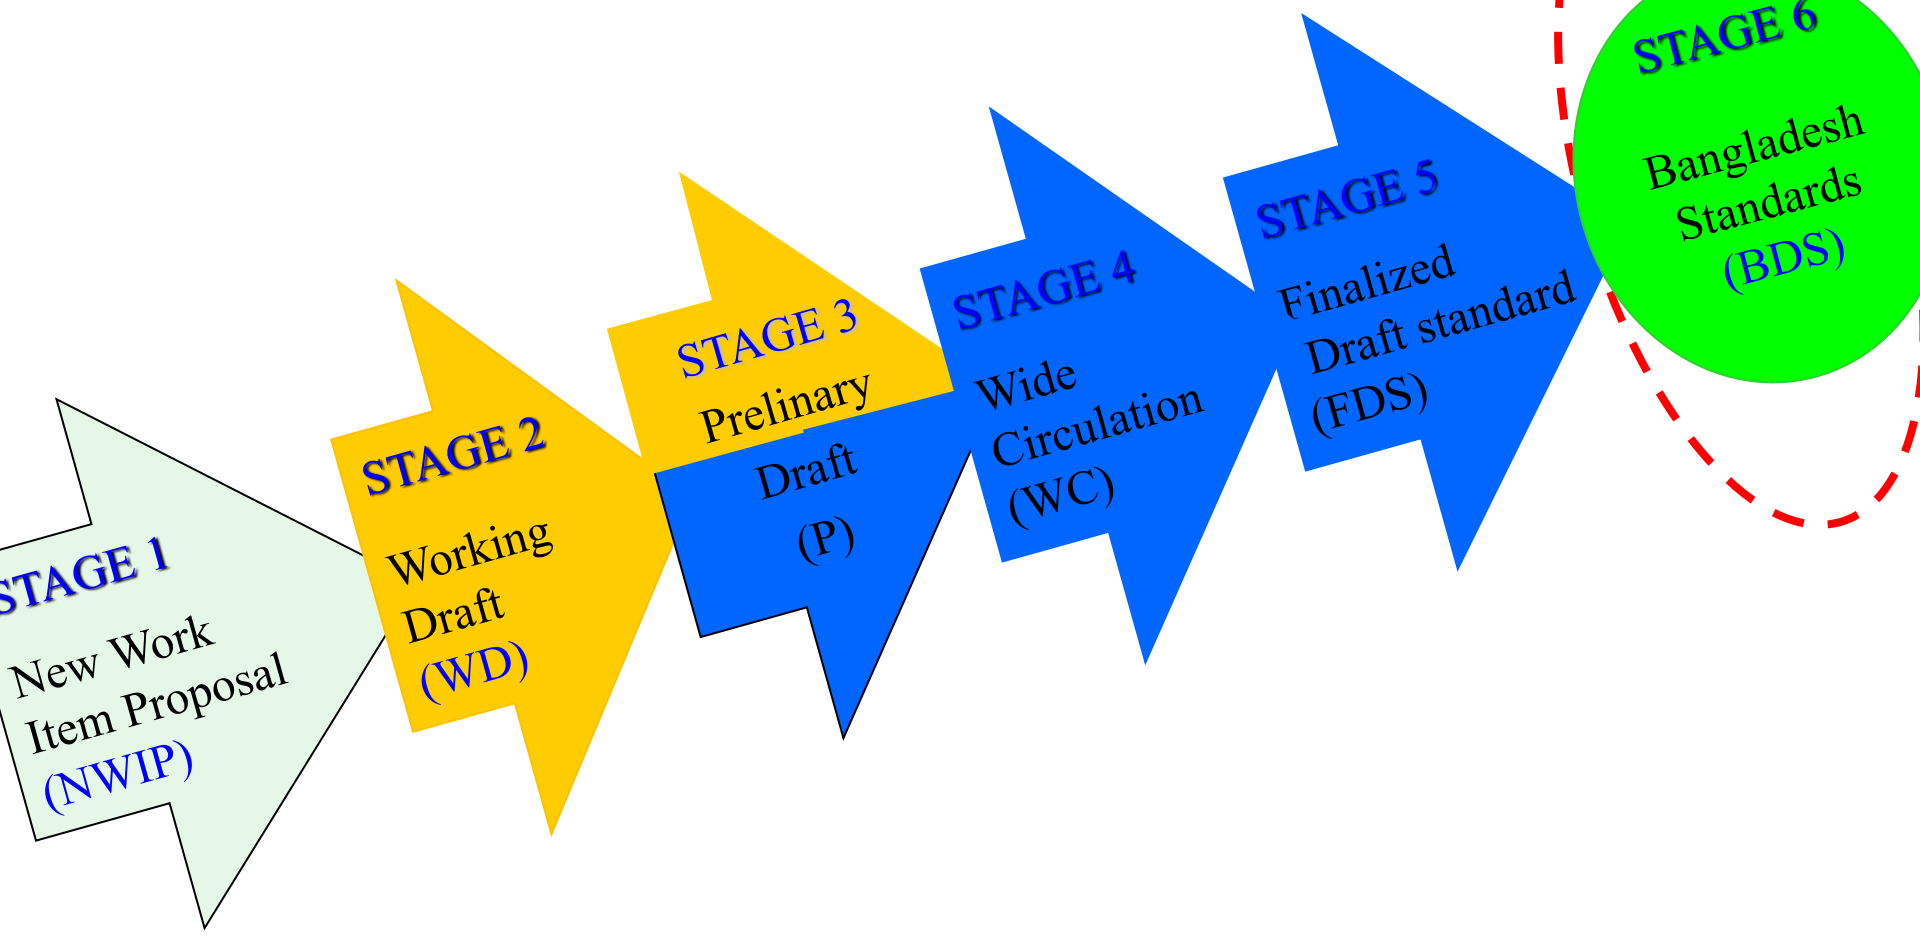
STAGE 1
New Work Item Proposal (NWIP)

STAGE 2
Working Draft (WD)

STAGE 3
Prelinary Draft (P)

STAGE 4
Wide Circulation (WC)

STAGE 5
Finalized Draft standard (FDS)

STAGE 6
Bangladesh Standards (BDS)